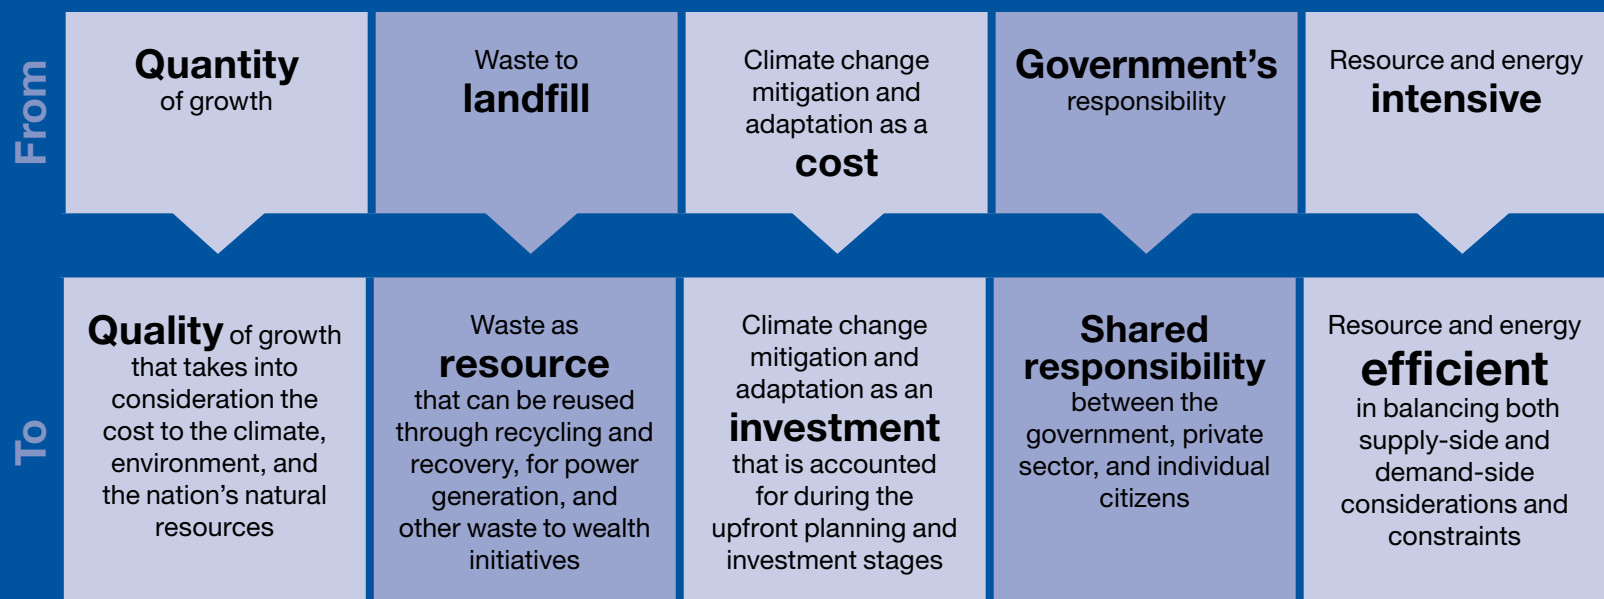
From

Quantity of growth

Waste to landfill

Climate change mitigation and adaptation as a cost

Government's responsibility

Resource and energy intensive

To

Quality of growth that takes into consideration the cost to the climate, environment, and the nation's natural resources

Waste as resource that can be reused through recycling and recovery, for power generation, and other waste to wealth initiatives

Climate change mitigation and adaptation as an investment that is accounted for during the upfront planning and investment stages

Shared responsibility between the government, private sector, and individual citizens

Resource and energy efficient in balancing both supply-side and demand-side considerations and constraints